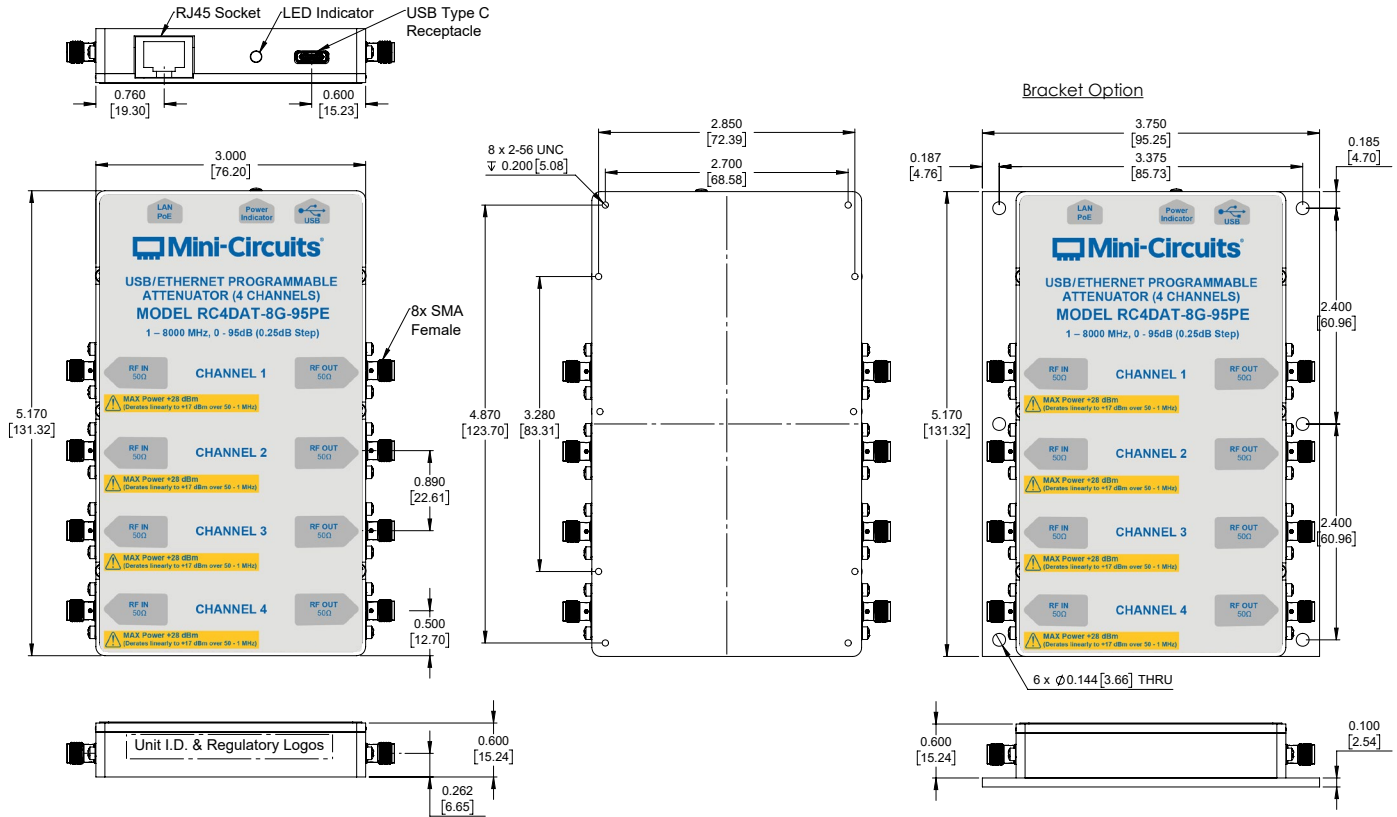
RJ45 Socket
LED Indicator
USB Type C Receptacle

0.760
[19.30]
0.600
[15.23]

3.000
[76.20]

LAN PoE
Power Indicator
USB

Mini-Circuits®

USB/ETHERNET PROGRAMMABLE ATTENUATOR (4 CHANNELS)
MODEL RC4DAT-8G-95PE
1 – 8000 MHz, 0 - 95dB (0.25dB Step)

8x SMA Female

RF IN 50Ω
CHANNEL 1
RF OUT 50Ω
MAX Power +28 dBm
(Derates linearly to +17 dBm over 50 - 1 MHz)

RF IN 50Ω
CHANNEL 2
RF OUT 50Ω
MAX Power +28 dBm
(Derates linearly to +17 dBm over 50 - 1 MHz)

RF IN 50Ω
CHANNEL 3
RF OUT 50Ω
MAX Power +28 dBm
(Derates linearly to +17 dBm over 50 - 1 MHz)

RF IN 50Ω
CHANNEL 4
RF OUT 50Ω
MAX Power +28 dBm
(Derates linearly to +17 dBm over 50 - 1 MHz)

5.170
[131.32]
0.890
[22.61]
0.500
[12.70]

Unit I.D. & Regulatory Logos
0.600
[15.24]
0.262
[6.65]

8 x 2-56 UNC
↧ 0.200 [5.08]
2.850
[72.39]
2.700
[68.58]
4.870
[123.70]
3.280
[83.31]

Bracket Option
3.750
[95.25]
0.185
[4.70]
0.187
[4.76]
3.375
[85.73]

LAN PoE
Power Indicator
USB

Mini-Circuits®

USB/ETHERNET PROGRAMMABLE ATTENUATOR (4 CHANNELS)
MODEL RC4DAT-8G-95PE
1 – 8000 MHz, 0 - 95dB (0.25dB Step)

RF IN 50Ω
CHANNEL 1
RF OUT 50Ω
MAX Power +28 dBm
(Derates linearly to +17 dBm over 50 - 1 MHz)

RF IN 50Ω
CHANNEL 2
RF OUT 50Ω
MAX Power +28 dBm
(Derates linearly to +17 dBm over 50 - 1 MHz)

RF IN 50Ω
CHANNEL 3
RF OUT 50Ω
MAX Power +28 dBm
(Derates linearly to +17 dBm over 50 - 1 MHz)

RF IN 50Ω
CHANNEL 4
RF OUT 50Ω
MAX Power +28 dBm
(Derates linearly to +17 dBm over 50 - 1 MHz)

5.170
[131.32]
2.400
[60.96]
2.400
[60.96]
6 x $\phi$0.144 [3.66] THRU

0.600
[15.24]
0.100
[2.54]